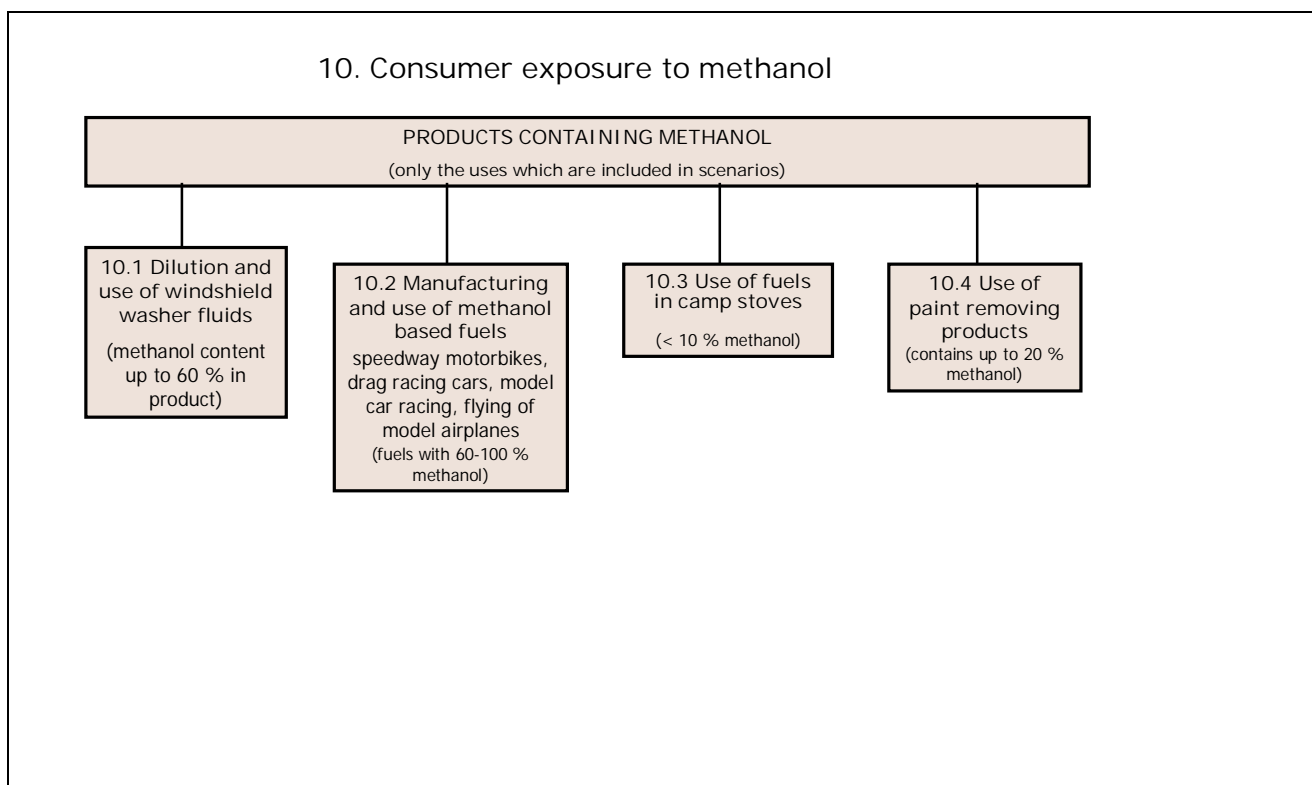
10. Consumer exposure to methanol

PRODUCTS CONTAINING METHANOL

(only the uses which are included in scenarios)

10.1 Dilution and use of windshield washer fluids

(methanol content up to 60 % in product)

10.2 Manufacturing and use of methanol based fuels

speedway motorbikes, drag racing cars, model car racing, flying of model airplanes

(fuels with 60-100 % methanol)

10.3 Use of fuels in camp stoves

(< 10 % methanol)

10.4 Use of paint removing products

(contains up to 20 % methanol)